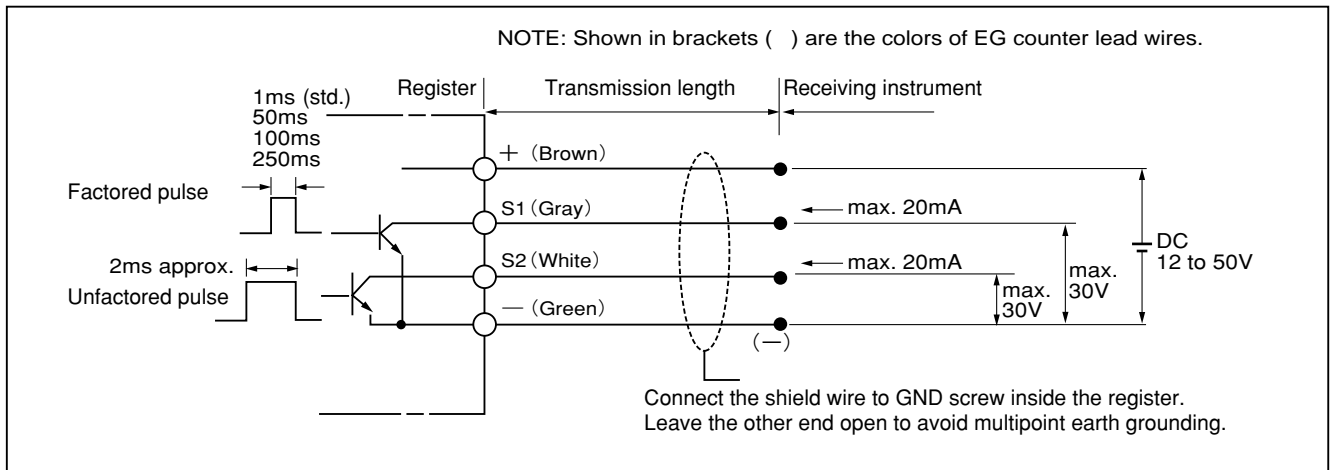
NOTE: Shown in brackets ( ) are the colors of EG counter lead wires.

Register
Transmission length
Receiving instrument

1ms (std.)
50ms
100ms
250ms

Factored pulse

2ms approx.
Unfactored pulse

+ (Brown)
S1 (Gray)
S2 (White)
— (Green)

max. 20mA
max. 20mA

DC
12 to 50V

max.
30V

max.
30V

(—)

Connect the shield wire to GND screw inside the register.
Leave the other end open to avoid multipoint earth grounding.